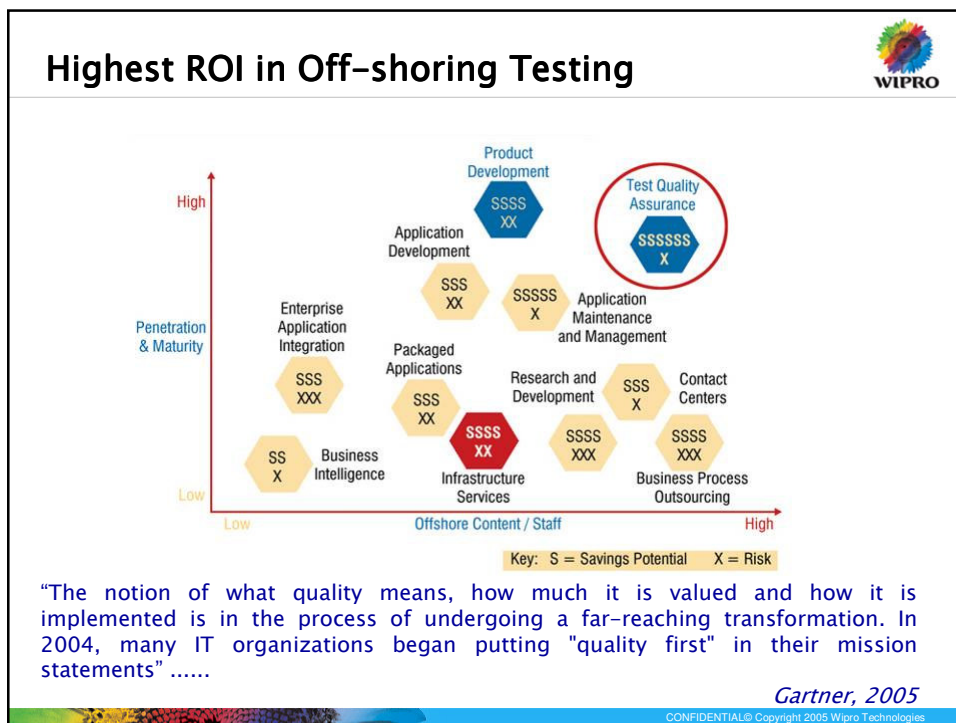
Highest ROI in Off-shoring Testing

WIPRO

Product Development
SSSS
XX

Test Quality Assurance
SSSSSS
X

High

Application Development
SSS
XX

SSSSS
X
Application Maintenance and Management

Penetration & Maturity

Enterprise Application Integration
SSS
XXX

Packaged Applications
SSS
XX

Research and Development
SSSS
XXX

SSS
X
Contact Centers

SSSS
XX

SSSS
XXX

SS
X
Business Intelligence

Infrastructure Services

Business Process Outsourcing

Low

Low
Offshore Content / Staff
High

Key: S = Savings Potential X = Risk

“The notion of what quality means, how much it is valued and how it is implemented is in the process of undergoing a far-reaching transformation. In 2004, many IT organizations began putting "quality first" in their mission statements” ......

Gartner, 2005

CONFIDENTIAL© Copyright 2005 Wipro Technologies